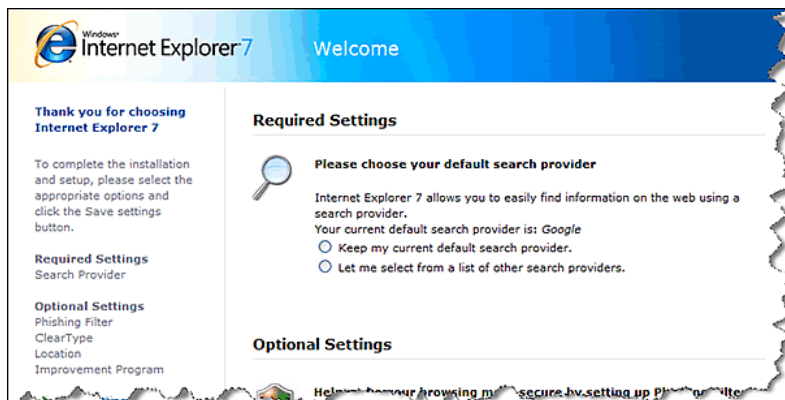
Windows
Internet Explorer 7

Welcome

Thank you for choosing Internet Explorer 7

To complete the installation and setup, please select the appropriate options and click the Save settings button.

Required Settings
Search Provider

Optional Settings
Phishing Filter
ClearType
Location
Improvement Program

Required Settings

Please choose your default search provider

Internet Explorer 7 allows you to easily find information on the web using a search provider.
Your current default search provider is: Google

Keep my current default search provider.

Let me select from a list of other search providers.

Optional Settings

Help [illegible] browsing m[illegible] secure by setting up Ph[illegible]